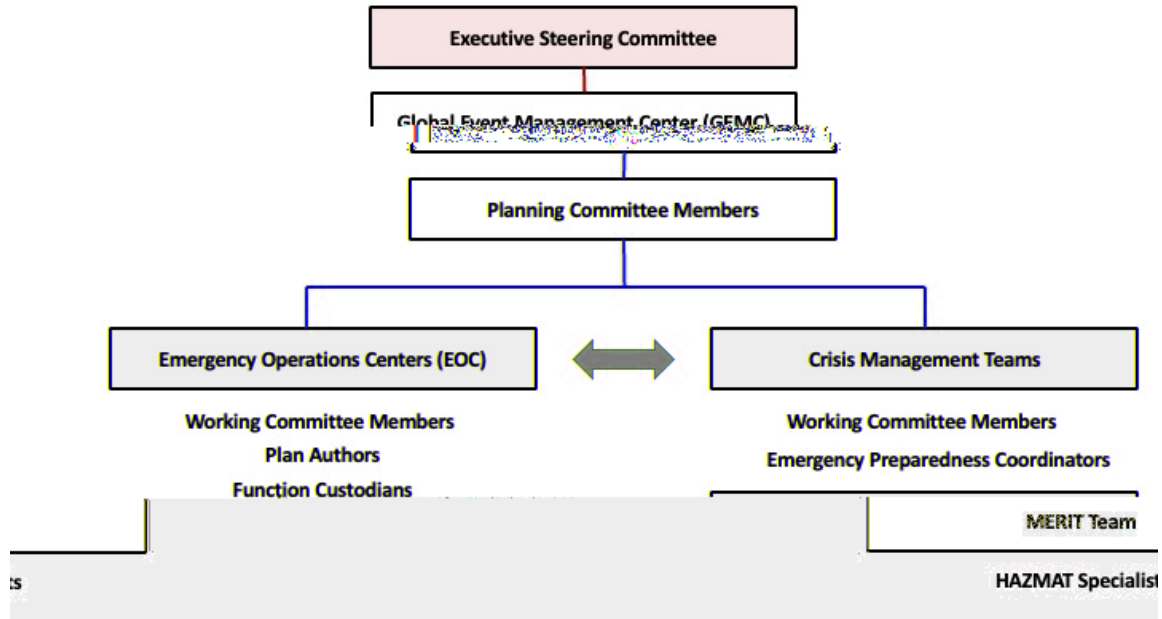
Executive Steering Committee

Global Event Management Center (GEMC)

Planning Committee Members

Emergency Operations Centers (EOC)

Crisis Management Teams

Working Committee Members

Plan Authors

Function Custodians

Working Committee Members

Emergency Preparedness Coordinators

MERIT Team

ts

HAZMAT Specialist